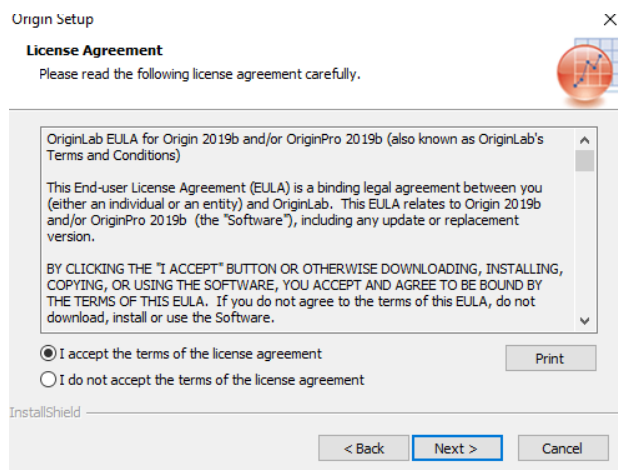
Origin Setup

License Agreement

Please read the following license agreement carefully.

OriginLab EULA for Origin 2019b and/or OriginPro 2019b (also known as OriginLab's Terms and Conditions)

This End-user License Agreement (EULA) is a binding legal agreement between you (either an individual or an entity) and OriginLab. This EULA relates to Origin 2019b and/or OriginPro 2019b (the "Software"), including any update or replacement version.

BY CLICKING THE "I ACCEPT" BUTTON OR OTHERWISE DOWNLOADING, INSTALLING, COPYING, OR USING THE SOFTWARE, YOU ACCEPT AND AGREE TO BE BOUND BY THE TERMS OF THIS EULA. If you do not agree to the terms of this EULA, do not download, install or use the Software.

I accept the terms of the license agreement

Print

I do not accept the terms of the license agreement

InstallShield

< Back

Next >

Cancel